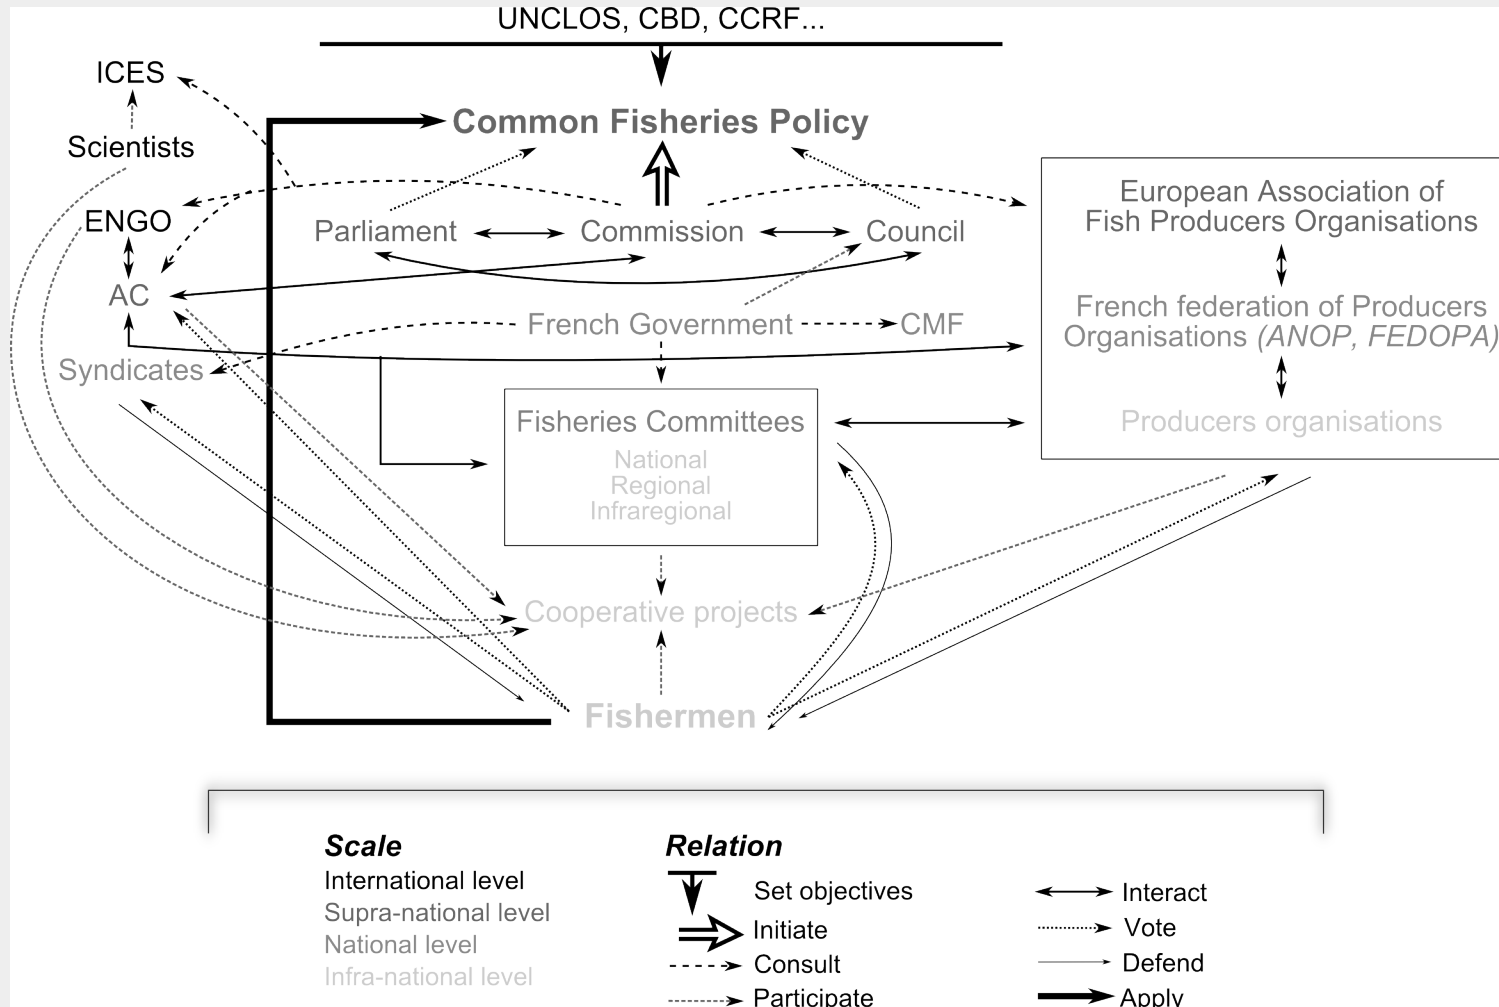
UNCLOS, CBD, CCRF...

ICES

Scientists

Common Fisheries Policy

ENGO

Parliament

Commission

Council

European Association of Fish Producers Organisations

AC

French federation of Producers Organisations *(ANOP, FEDOPA)*

French Government

CMF

Syndicates

Fisheries Committees

National
Regional
Infraregional

Producers organisations

Cooperative projects

Fishermen

***Scale***
International level
Supra-national level
National level
Infra-national level

***Relation***
Set objectives
Initiate
Consult
Participate

Interact
Vote
Defend
Apply